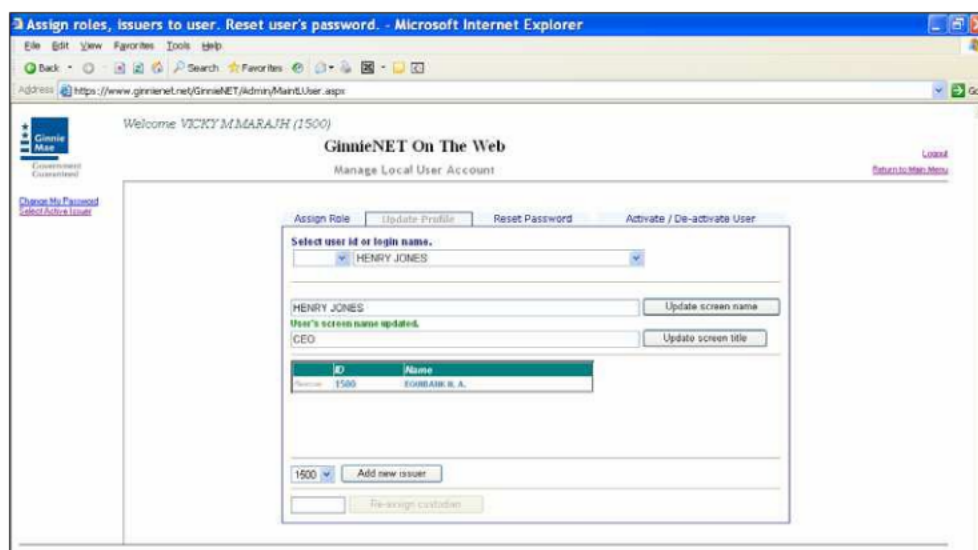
Assign roles, issuers to user. Reset user's password. - Microsoft Internet Explorer

File Edit View Favorites Tools Help

Back Search Favorites

Address https://www.ginnienet.net/GinnieNET/Admin/MaintUser.aspx

Ginnie Mae
Government Guaranteed

Welcome VICKY M MARAJH (1500)

GinnieNET On The Web

Manage Local User Account

Logout
Return to Main Menu

Change My Password
Select Active Issuer

Assign Role | Update Profile | Reset Password | Activate / De-activate User

Select user id or login name.

HENRY JONES

HENRY JONES
Update screen name

User's screen name updated.

CEO
Update screen title

| | ID | Name |
|---|---|---|
| Remove | 1500 | EQUIBANK N. A. |

1500
Add new issuer

Re-assign custodian